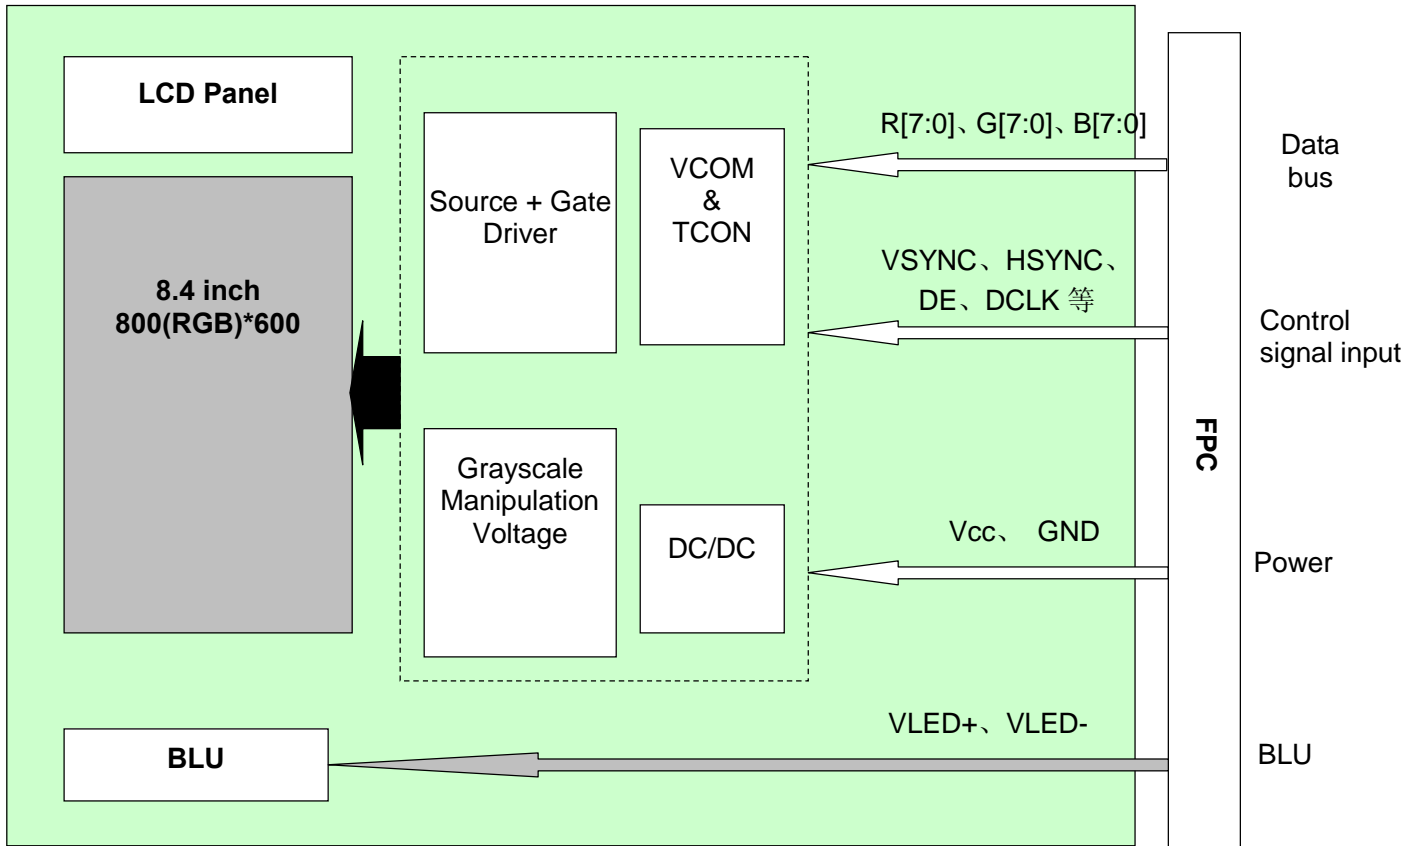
LCD Panel

8.4 inch
800(RGB)*600

Source + Gate Driver

VCOM
&
TCON

Grayscale Manipulation Voltage

DC/DC

BLU

R[7:0]、G[7:0]、B[7:0]

VSYNC、HSYNC、
DE、DCLK 等

Vcc、 GND

VLED+、VLED-

FPC

Data bus

Control signal input

Power

BLU